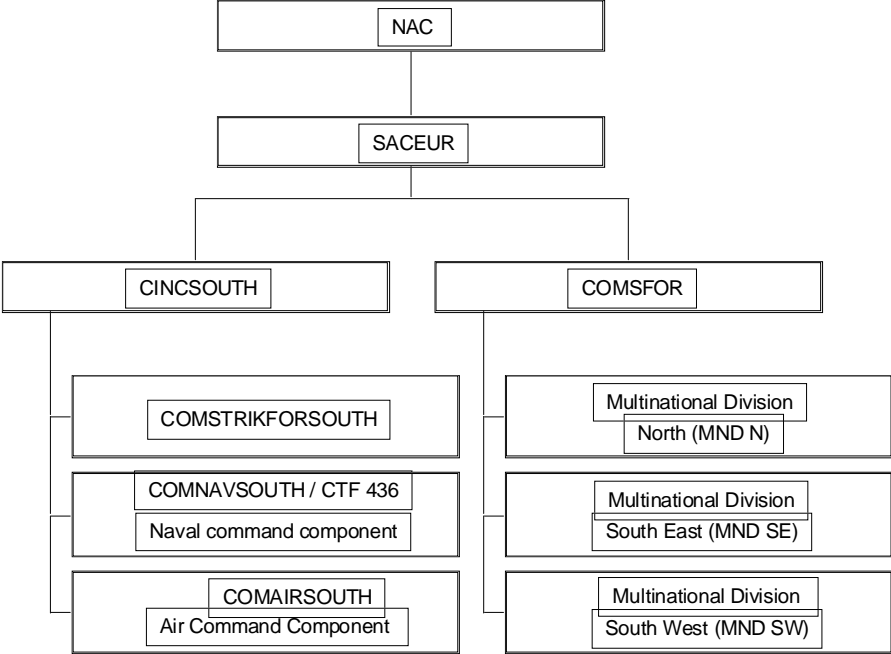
NAC

SACEUR

CINCSOUTH

COMSTRIKFORSOUTH

COMNAVSOUTH / CTF 436
Naval command component

COMAIRSOUTH
Air Command Component

COMSFOR

Multinational Division
North (MND N)

Multinational Division
South East (MND SE)

Multinational Division
South West (MND SW)